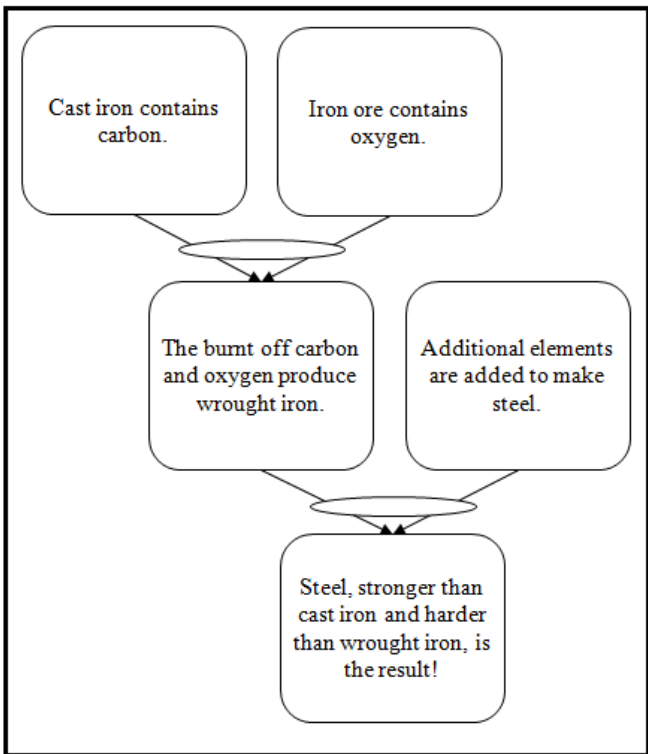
Cast iron contains carbon.

Iron ore contains oxygen.

The burnt off carbon and oxygen produce wrought iron.

Additional elements are added to make steel.

Steel, stronger than cast iron and harder than wrought iron, is the result!